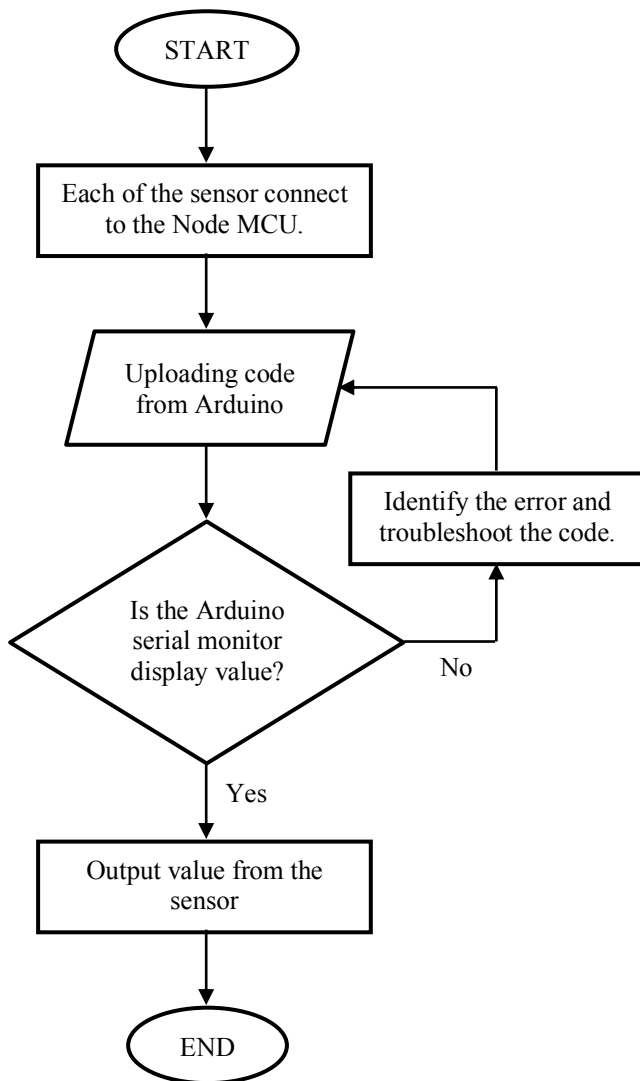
START

Each of the sensor connect to the Node MCU.

Uploading code from Arduino

Identify the error and troubleshoot the code.

Is the Arduino serial monitor display value?

No

Yes

Output value from the sensor

END